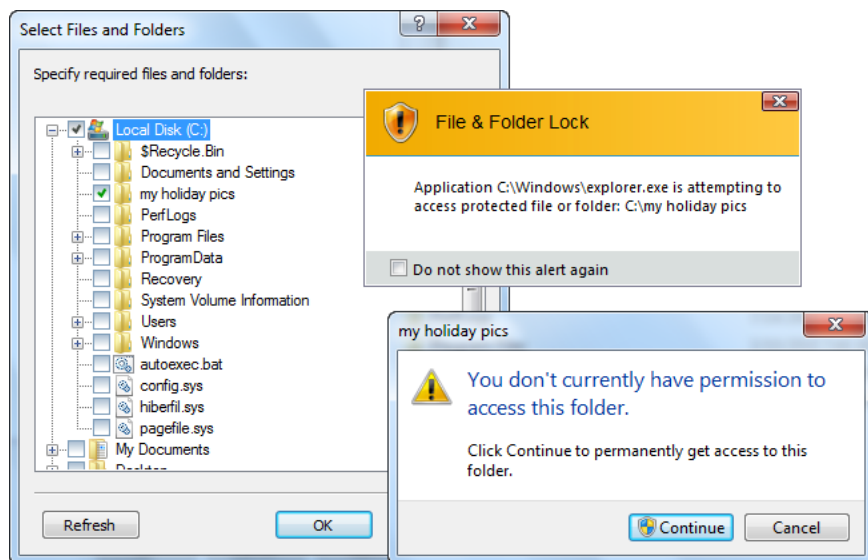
Select Files and Folders

?

Specify required files and folders:

Local Disk (C:)
$Recycle.Bin
Documents and Settings
my holiday pics
PerfLogs
Program Files
ProgramData
Recovery
System Volume Information
Users
Windows
autoexec.bat
config.sys
hiberfil.sys
pagefile.sys
My Documents
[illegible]

Refresh

OK

File & Folder Lock

Application C:\Windows\explorer.exe is attempting to access protected file or folder: C:\my holiday pics

Do not show this alert again

my holiday pics

You don't currently have permission to access this folder.

Click Continue to permanently get access to this folder.

Continue

Cancel